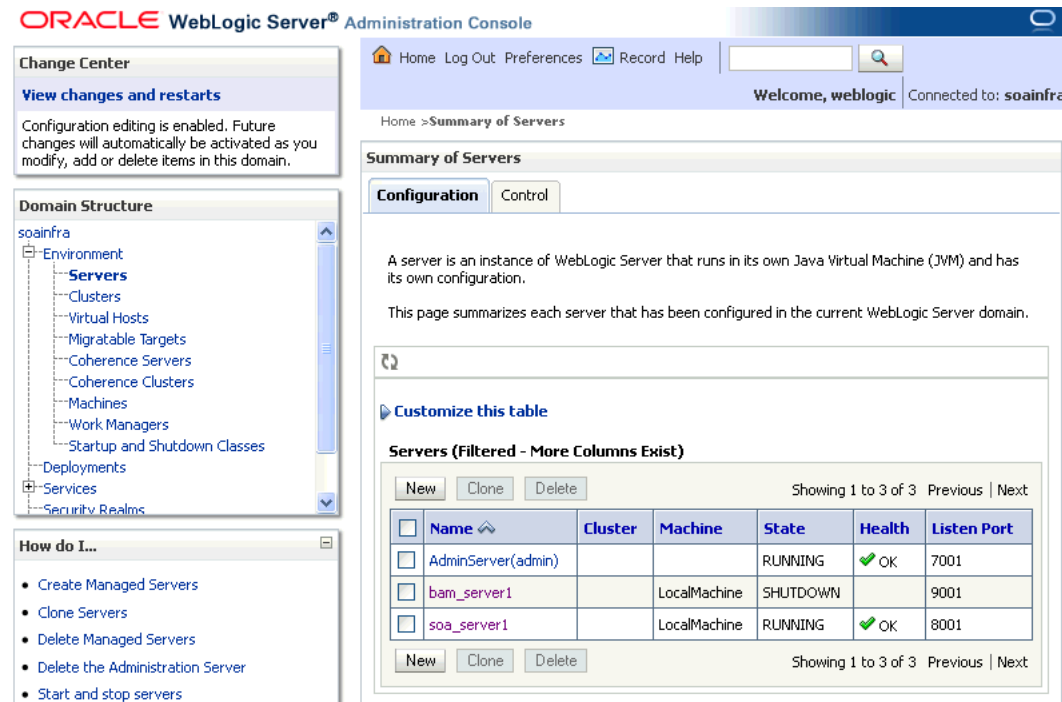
ORACLE WebLogic Server® Administration Console

Change Center

View changes and restarts

Configuration editing is enabled. Future changes will automatically be activated as you modify, add or delete items in this domain.

Domain Structure

soainfra
Environment
Servers
Clusters
Virtual Hosts
Migratable Targets
Coherence Servers
Coherence Clusters
Machines
Work Managers
Startup and Shutdown Classes
Deployments
Services
Security Realms

How do I...

• Create Managed Servers
• Clone Servers
• Delete Managed Servers
• Delete the Administration Server
• Start and stop servers

Home Log Out Preferences Record Help

Welcome, weblogic | Connected to: soainfra

Home >Summary of Servers

Summary of Servers

Configuration Control

A server is an instance of WebLogic Server that runs in its own Java Virtual Machine (JVM) and has its own configuration.

This page summarizes each server that has been configured in the current WebLogic Server domain.

Customize this table

Servers (Filtered - More Columns Exist)

New Clone Delete Showing 1 to 3 of 3 Previous | Next

| | Name | Cluster | Machine | State | Health | Listen Port |
|---|---|---|---|---|---|---|
| | AdminServer(admin) | | | RUNNING | OK | 7001 |
| | bam_server1 | | LocalMachine | SHUTDOWN | | 9001 |
| | soa_server1 | | LocalMachine | RUNNING | OK | 8001 |

New Clone Delete Showing 1 to 3 of 3 Previous | Next